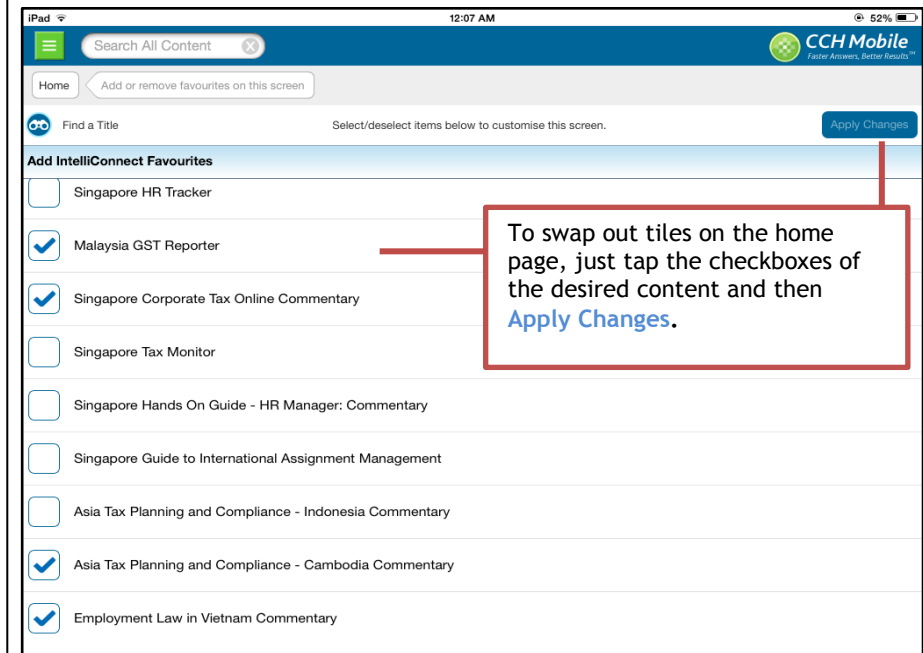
iPad
12:07 AM
52%

Search All Content

CCH Mobile
Faster Answers, Better Results™

Home
Add or remove favourites on this screen

Find a Title
Select/deselect items below to customise this screen.
Apply Changes

Add IntelliConnect Favourites

Singapore HR Tracker

Malaysia GST Reporter

Singapore Corporate Tax Online Commentary

Singapore Tax Monitor

Singapore Hands On Guide - HR Manager: Commentary

Singapore Guide to International Assignment Management

Asia Tax Planning and Compliance - Indonesia Commentary

Asia Tax Planning and Compliance - Cambodia Commentary

Employment Law in Vietnam Commentary

To swap out tiles on the home page, just tap the checkboxes of the desired content and then Apply Changes.